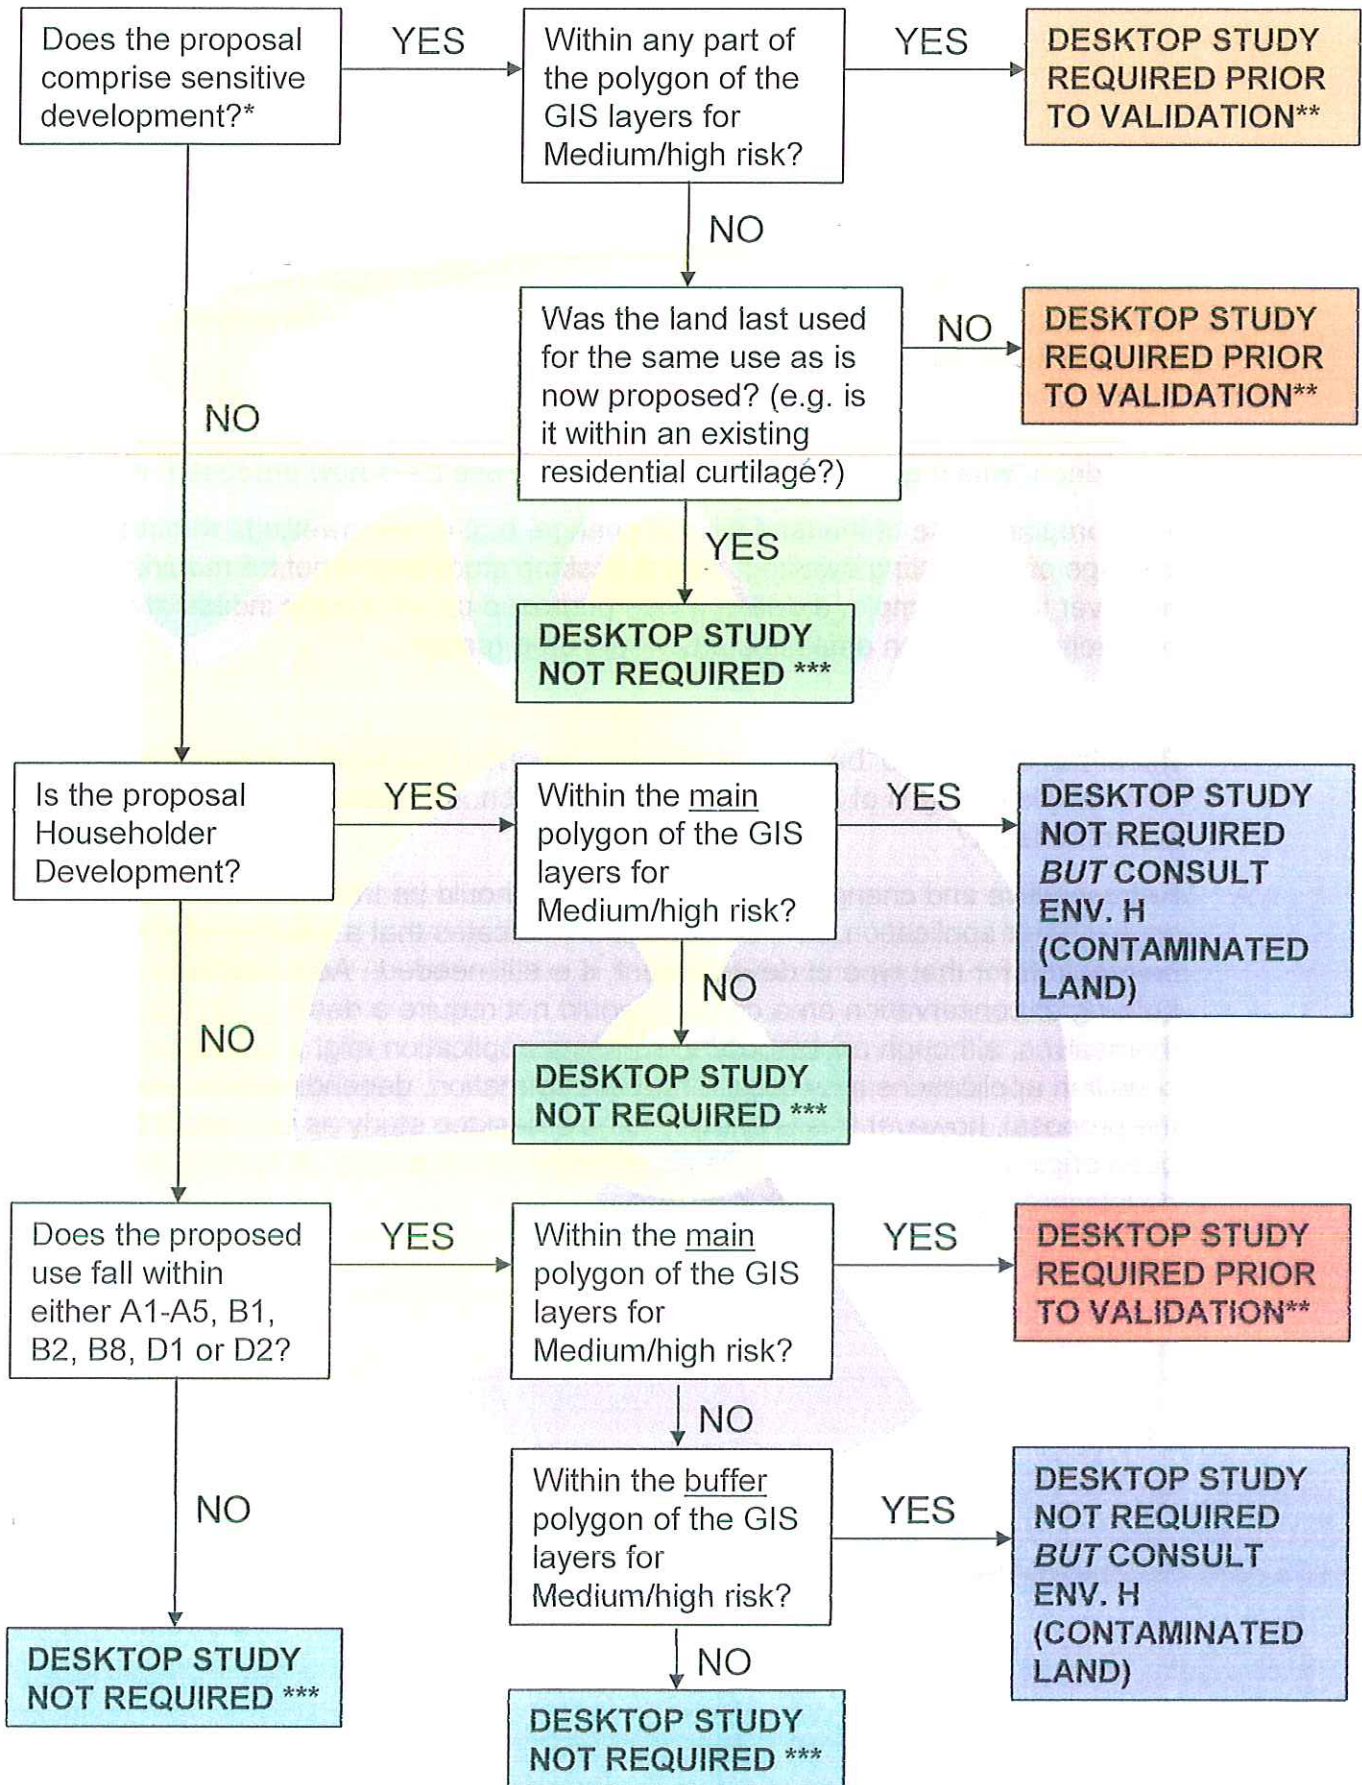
Does the proposal comprise sensitive development?*

YES

Within any part of the polygon of the GIS layers for Medium/high risk?

YES

DESKTOP STUDY REQUIRED PRIOR TO VALIDATION**

NO

Was the land last used for the same use as is now proposed? (e.g. is it within an existing residential curtilage?)

NO

DESKTOP STUDY REQUIRED PRIOR TO VALIDATION**

NO

YES

DESKTOP STUDY NOT REQUIRED ***

Is the proposal Householder Development?

YES

Within the main polygon of the GIS layers for Medium/high risk?

YES

DESKTOP STUDY NOT REQUIRED *BUT* CONSULT ENV. H (CONTAMINATED LAND)

NO

NO

DESKTOP STUDY NOT REQUIRED ***

Does the proposed use fall within either A1-A5, B1, B2, B8, D1 or D2?

YES

Within the main polygon of the GIS layers for Medium/high risk?

YES

DESKTOP STUDY REQUIRED PRIOR TO VALIDATION**

NO

NO

Within the buffer polygon of the GIS layers for Medium/high risk?

YES

DESKTOP STUDY NOT REQUIRED *BUT* CONSULT ENV. H (CONTAMINATED LAND)

DESKTOP STUDY NOT REQUIRED ***

NO

DESKTOP STUDY NOT REQUIRED ***